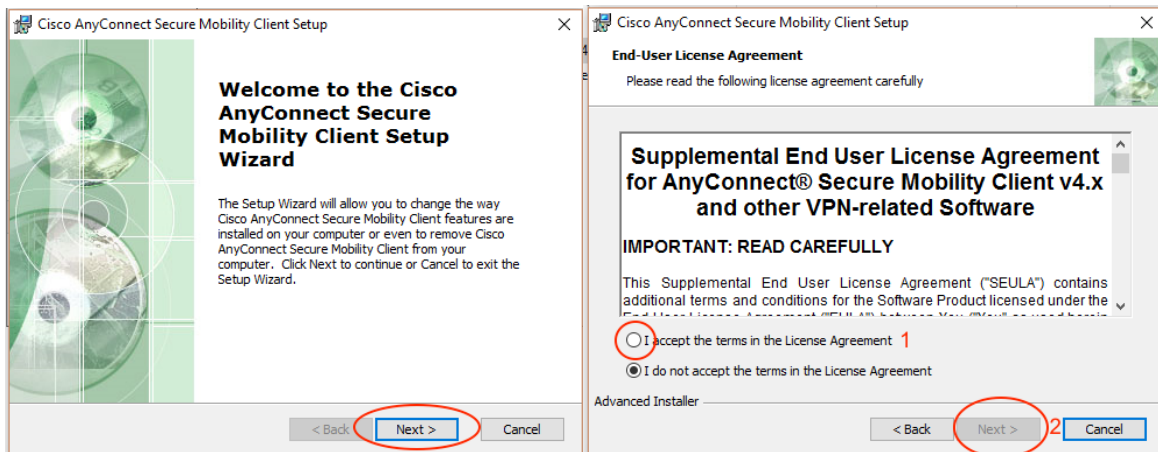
Cisco AnyConnect Secure Mobility Client Setup

Welcome to the Cisco AnyConnect Secure Mobility Client Setup Wizard

The Setup Wizard will allow you to change the way Cisco AnyConnect Secure Mobility Client features are installed on your computer or even to remove Cisco AnyConnect Secure Mobility Client from your computer. Click Next to continue or Cancel to exit the Setup Wizard.

< Back | Next > | Cancel

Cisco AnyConnect Secure Mobility Client Setup

End-User License Agreement

Please read the following license agreement carefully

Supplemental End User License Agreement for AnyConnect® Secure Mobility Client v4.x and other VPN-related Software

IMPORTANT: READ CAREFULLY

This Supplemental End User License Agreement ("SEULA") contains additional terms and conditions for the Software Product licensed under the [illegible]

I accept the terms in the License Agreement 1

I do not accept the terms in the License Agreement

Advanced Installer

< Back | Next > 2 | Cancel